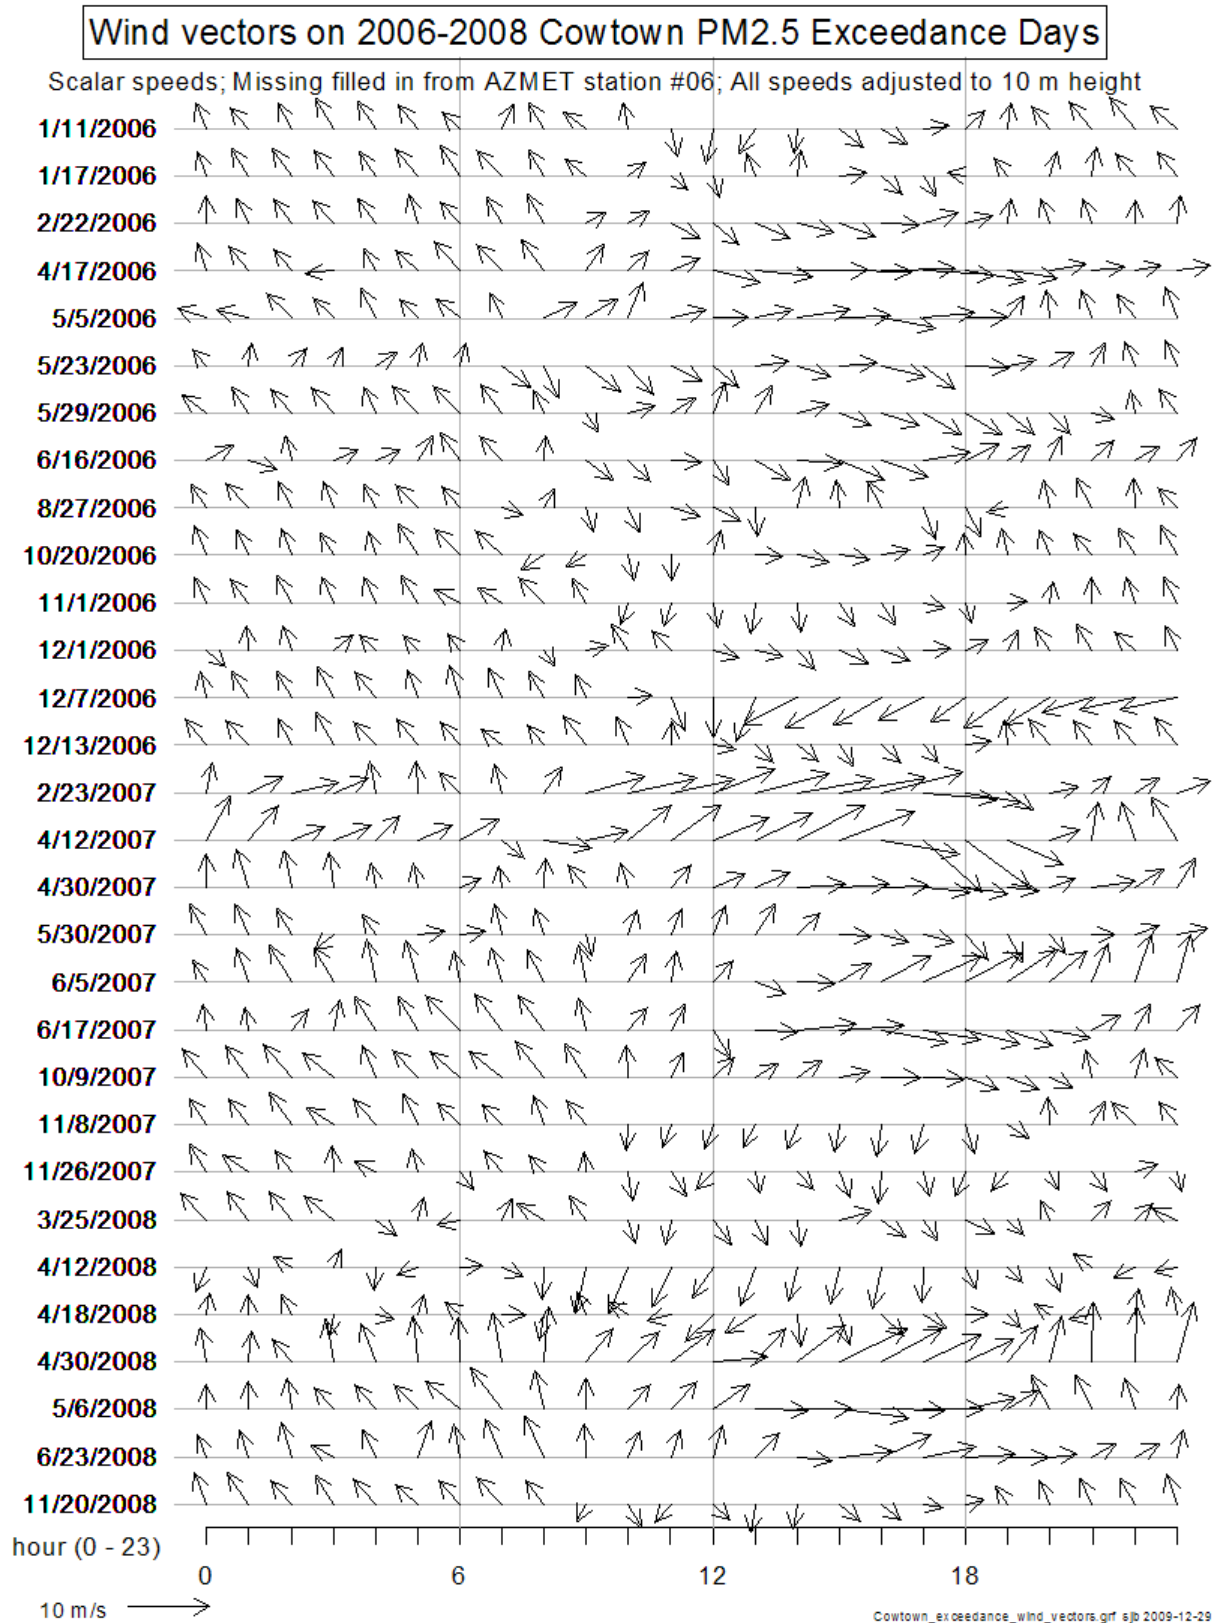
Wind vectors on 2006-2008 Cowtown PM2.5 Exceedance Days

Scalar speeds; Missing filled in from AZMET station #06; All speeds adjusted to 10 m height

1/11/2006
1/17/2006
2/22/2006
4/17/2006
5/5/2006
5/23/2006
5/29/2006
6/16/2006
8/27/2006
10/20/2006
11/1/2006
12/1/2006
12/7/2006
12/13/2006
2/23/2007
4/12/2007
4/30/2007
5/30/2007
6/5/2007
6/17/2007
10/9/2007
11/8/2007
11/26/2007
3/25/2008
4/12/2008
4/18/2008
4/30/2008
5/6/2008
6/23/2008
11/20/2008

hour (0 - 23)

0
6
12
18

10 m/s

Cowtown_exceedance_wind_vectors.grf sjb 2009-12-29